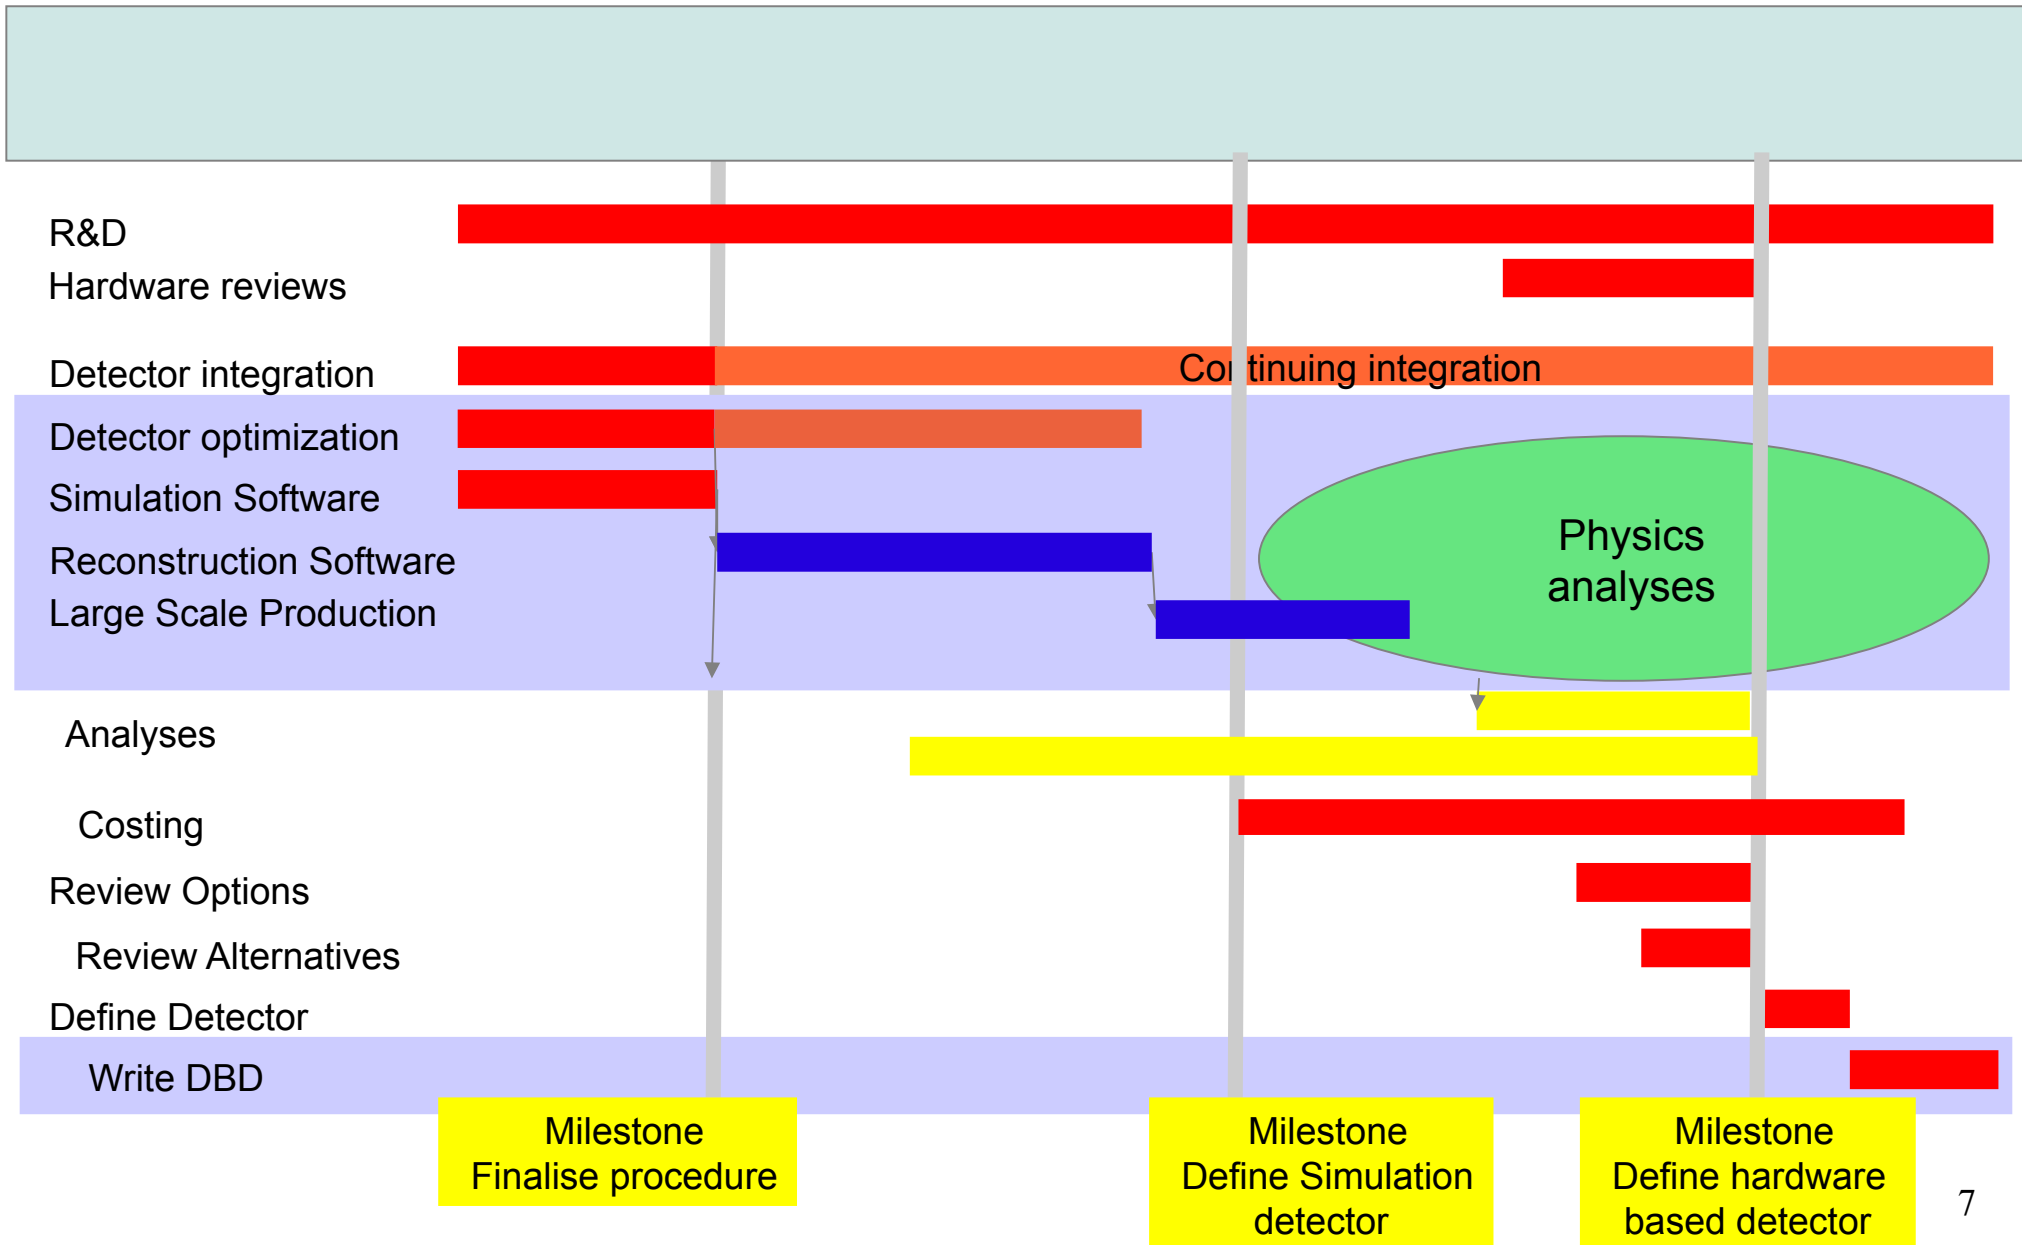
R&D

Hardware reviews

Detector integration

Continuing integration

Detector optimization

Simulation Software

Reconstruction Software

Large Scale Production

Physics analyses

Analyses

Costing

Review Options

Review Alternatives

Define Detector

Write DBD

Milestone
Finalise procedure

Milestone
Define Simulation detector

Milestone
Define hardware based detector

7